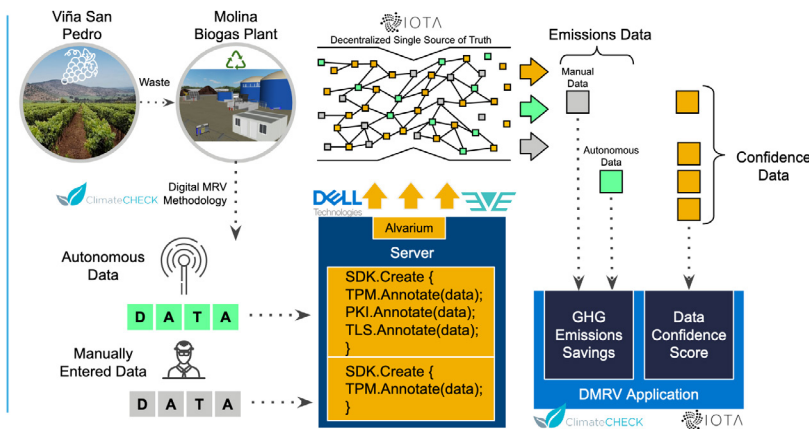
Viña San Pedro

Molina Biogas Plant

Waste

IOTA

Decentralized Single Source of Truth

Emissions Data

Manual Data

Autonomous Data

Confidence Data

ClimateCHECK

Digital MRV Methodology

DELL Technologies

Alvarium

Server

Autonomous Data

D A T A

SDK.Create {
TPM.Annotate(data);
PKI.Annotate(data);
TLS.Annotate(data);
}

Manually Entered Data

D A T A

SDK.Create {
TPM.Annotate(data);
}

GHG Emissions Savings

Data Confidence Score

DMRV Application

ClimateCHECK

IOTA